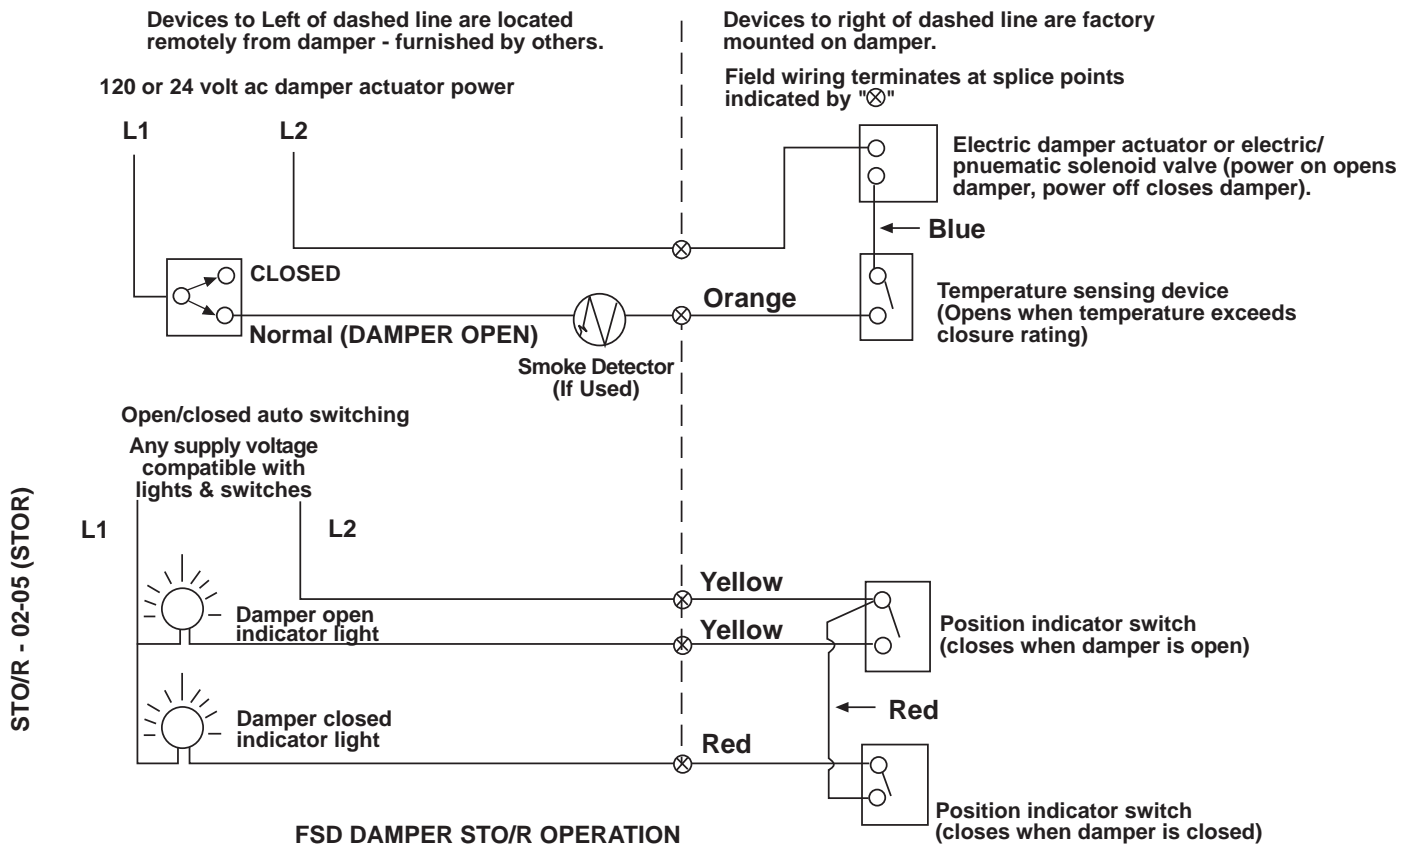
Devices to Left of dashed line are located remotely from damper - furnished by others.

Devices to right of dashed line are factory mounted on damper.

120 or 24 volt ac damper actuator power

Field wiring terminates at splice points indicated by "⊗"

L1

L2

Electric damper actuator or electric/ pnuematic solenoid valve (power on opens damper, power off closes damper).

Blue

CLOSED

Orange

Temperature sensing device (Opens when temperature exceeds closure rating)

Normal (DAMPER OPEN)

Smoke Detector (If Used)

Open/closed auto switching

Any supply voltage compatible with lights & switches

STO/R - 02-05 (STOR)

L1

L2

Yellow

Damper open indicator light

Yellow

Position indicator switch (closes when damper is open)

Red

Damper closed indicator light

Red

Position indicator switch (closes when damper is closed)

FSD DAMPER STO/R OPERATION